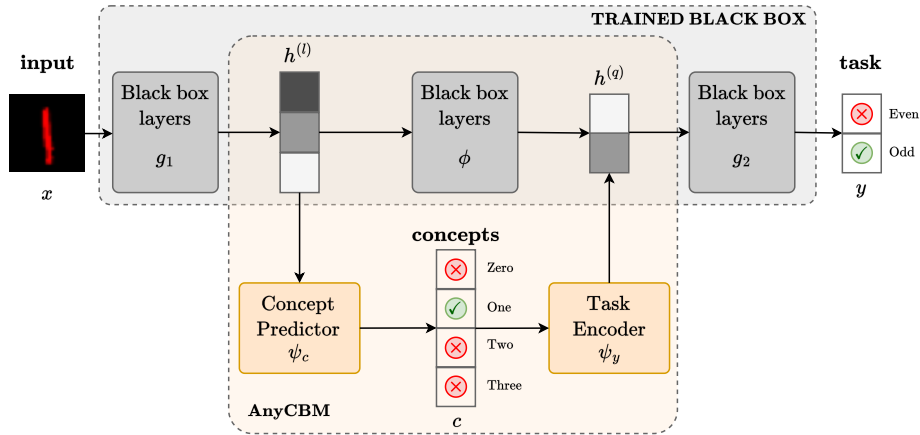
TRAINED BLACK BOX

input

$x$

Black box layers $g_1$

$h^{(l)}$

Black box layers $\phi$

$h^{(q)}$

Black box layers $g_2$

task

Even

Odd

$y$

concepts

Zero

One

Two

Three

$c$

Concept Predictor $\psi_c$

Task Encoder $\psi_y$

AnyCBM